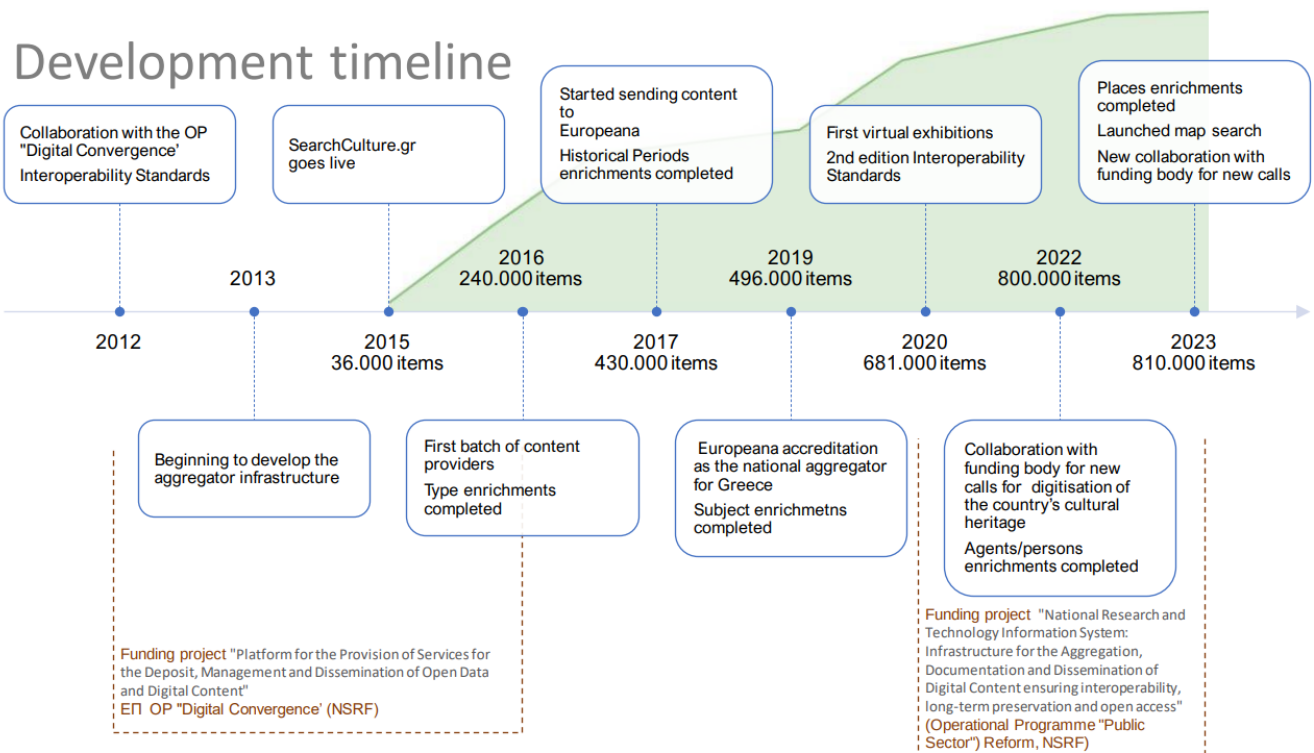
Development timeline

Collaboration with the OP "Digital Convergence'
Interoperability Standards

SearchCulture.gr goes live

Started sending content to Europeana
Historical Periods enrichments completed

First virtual exhibitions
2nd edition Interoperability Standards

Places enrichments completed
Launched map search
New collaboration with funding body for new calls

2016
240.000 items

2019
496.000 items

2022
800.000 items

2013

2012

2015
36.000 items

2017
430.000 items

2020
681.000 items

2023
810.000 items

Beginning to develop the aggregator infrastructure

First batch of content providers
Type enrichments completed

Europeana accreditation as the national aggregator for Greece
Subject enrichmetns completed

Collaboration with funding body for new calls for digitisation of the country's cultural heritage
Agents/persons enrichments completed

Funding project "Platform for the Provision of Services for the Deposit, Management and Dissemination of Open Data and Digital Content"
ΕΠ OP "Digital Convergence' (NSRF)

Funding project "National Research and Technology Information System: Infrastructure for the Aggregation, Documentation and Dissemination of Digital Content ensuring interoperability, long-term preservation and open access"
(Operational Programme "Public Sector") Reform, NSRF)